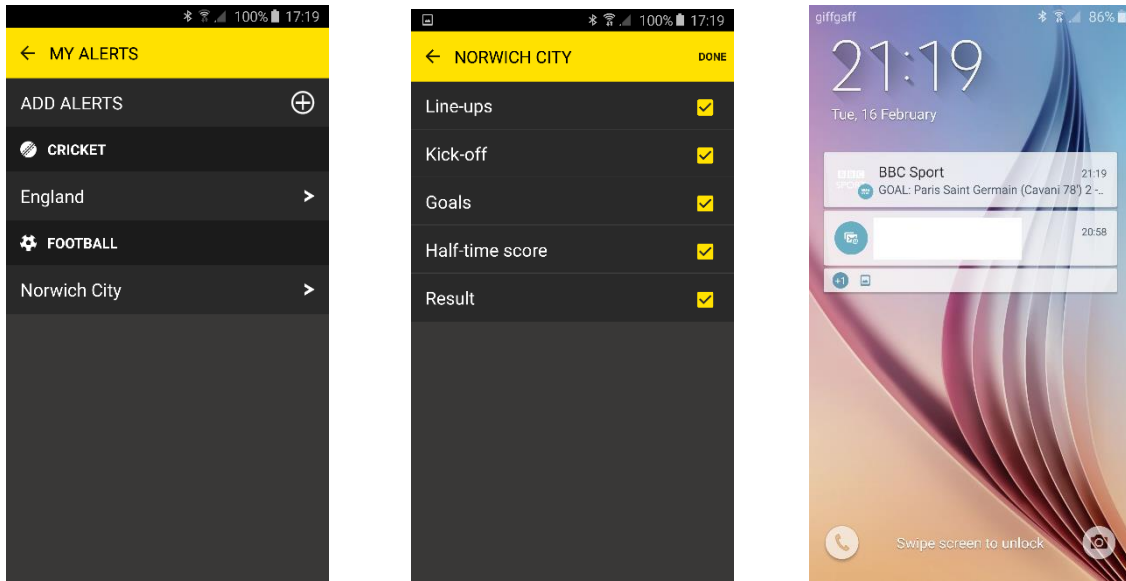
100% 17:19

← MY ALERTS

ADD ALERTS

CRICKET

England

FOOTBALL

Norwich City

100% 17:19

← NORWICH CITY

DONE

Line-ups

Kick-off

Goals

Half-time score

Result

giffgaff

86%

21:19

Tue, 16 February

BBC Sport

21:19

GOAL: Paris Saint Germain (Cavani 78') 2 -...

20:58

+1

Swipe screen to unlock